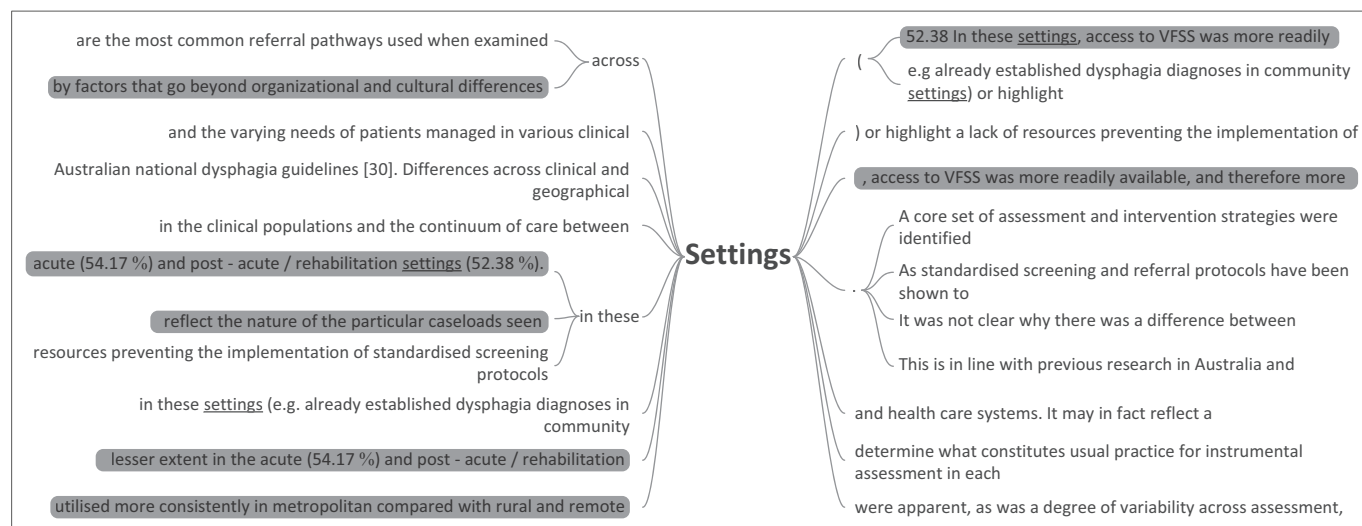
are the most common referral pathways used when examined

by factors that go beyond organizational and cultural differences

across

and the varying needs of patients managed in various clinical

Australian national dysphagia guidelines [30]. Differences across clinical and geographical

in the clinical populations and the continuum of care between

acute (54.17 %) and post - acute / rehabilitation settings (52.38 %).

reflect the nature of the particular caseloads seen

in these

resources preventing the implementation of standardised screening protocols

in these settings (e.g. already established dysphagia diagnoses in community

lesser extent in the acute (54.17 %) and post - acute / rehabilitation

utilised more consistently in metropolitan compared with rural and remote

Settings

(

52.38 In these settings, access to VFSS was more readily

e.g already established dysphagia diagnoses in community settings) or highlight

) or highlight a lack of resources preventing the implementation of

, access to VFSS was more readily available, and therefore more

.

A core set of assessment and intervention strategies were identified

As standardised screening and referral protocols have been shown to

It was not clear why there was a difference between

This is in line with previous research in Australia and

and health care systems. It may in fact reflect a

determine what constitutes usual practice for instrumental assessment in each

were apparent, as was a degree of variability across assessment,